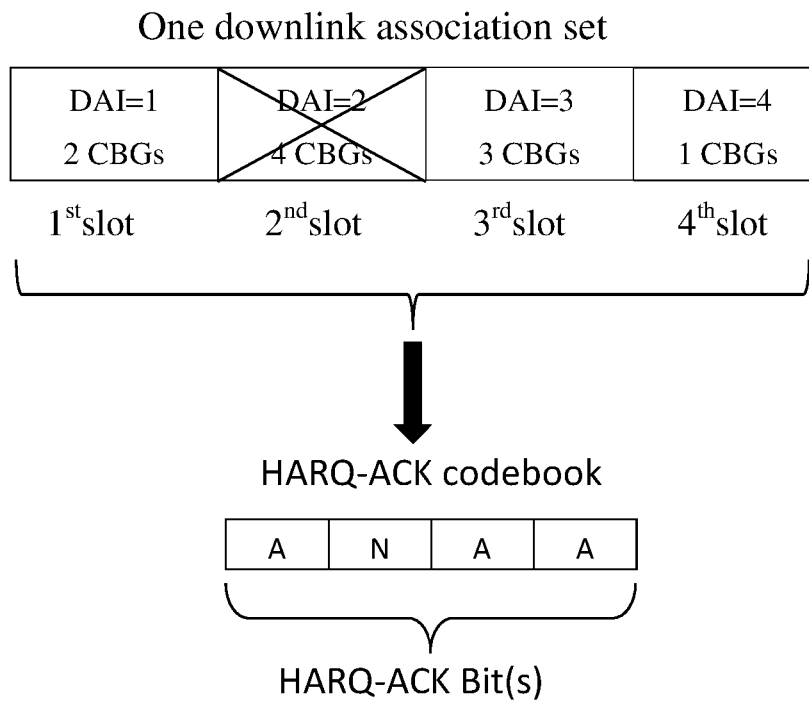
One downlink association set

| DAI=1 2 CBGs | DAI=2 4 CBGs | DAI=3 3 CBGs | DAI=4 1 CBGs |
|---|---|---|---|

1$^{st}$slot 2$^{nd}$slot 3$^{rd}$slot 4$^{th}$slot

HARQ-ACK codebook

| A | N | A | A |
|---|---|---|---|

HARQ-ACK Bit(s)